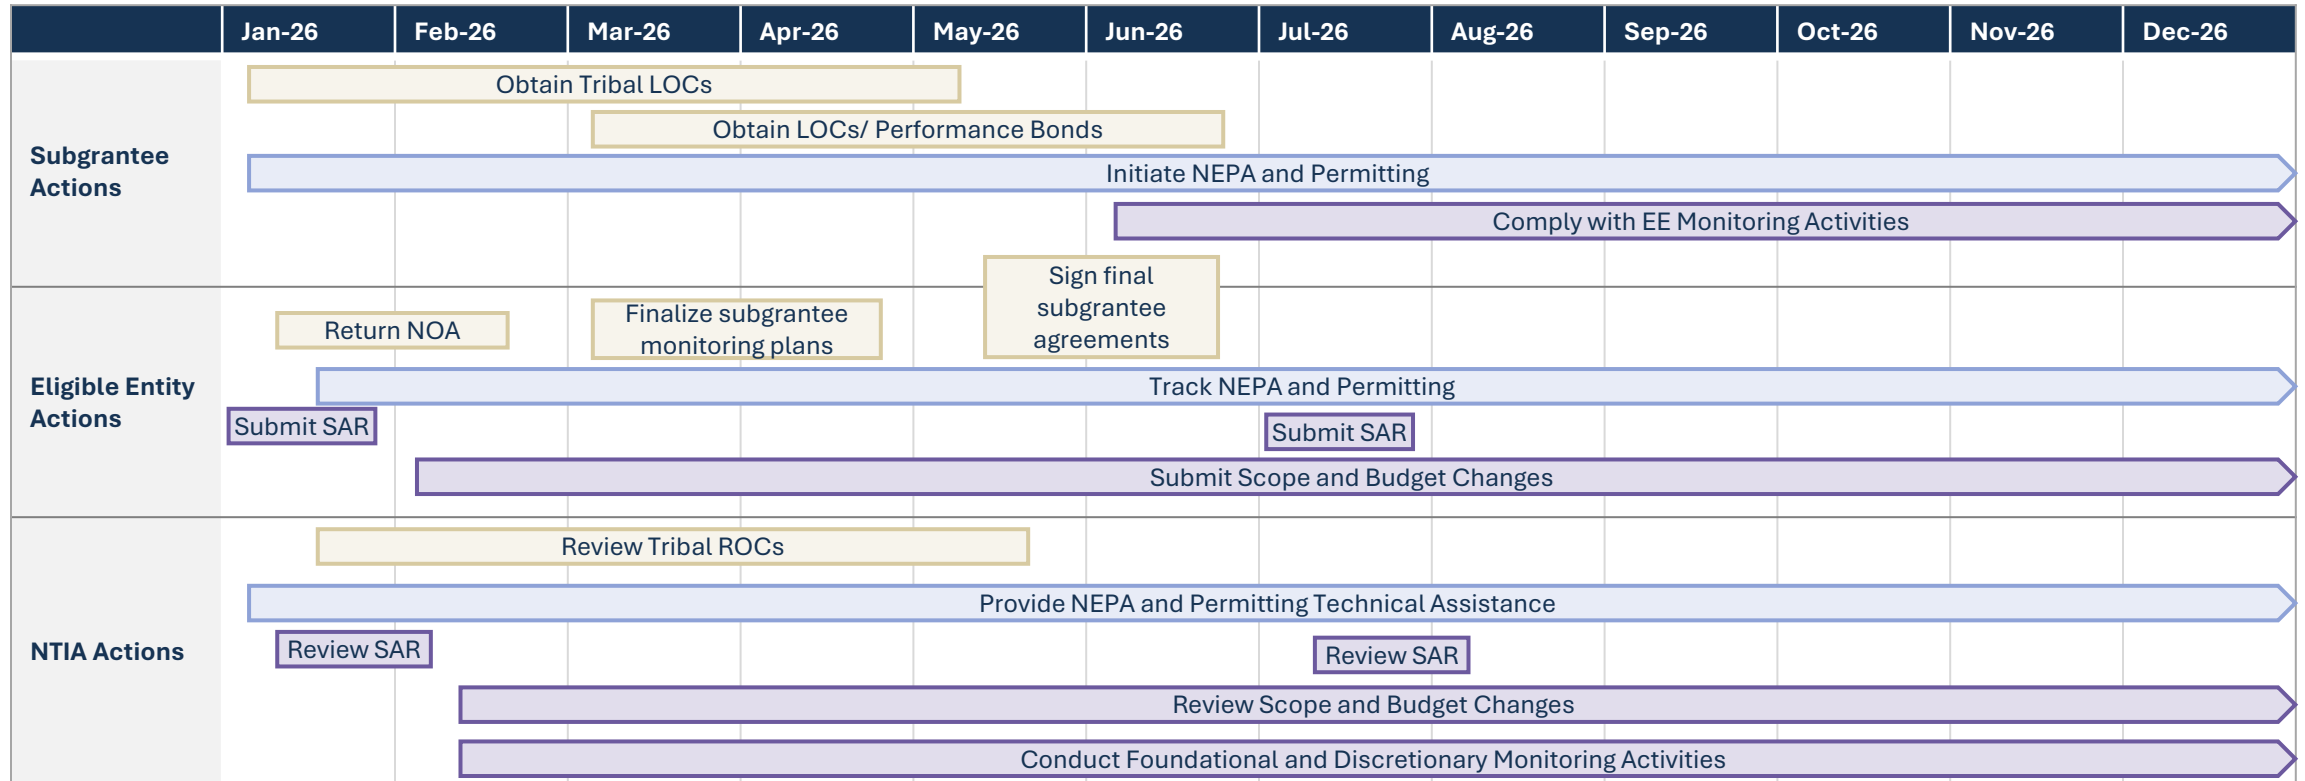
| | Jan-26 | Feb-26 | Mar-26 | Apr-26 | May-26 | Jun-26 | Jul-26 | Aug-26 | Sep-26 | Oct-26 | Nov-26 | Dec-26 |
|---|---|---|---|---|---|---|---|---|---|---|---|---|

Subgrantee Actions

Obtain Tribal LOCs

Obtain LOCs/ Performance Bonds

Initiate NEPA and Permitting

Comply with EE Monitoring Activities

Eligible Entity Actions

Sign final subgrantee agreements

Return NOA

Finalize subgrantee monitoring plans

Track NEPA and Permitting

Submit SAR

Submit SAR

Submit Scope and Budget Changes

NTIA Actions

Review Tribal ROCs

Provide NEPA and Permitting Technical Assistance

Review SAR

Review SAR

Review Scope and Budget Changes

Conduct Foundational and Discretionary Monitoring Activities